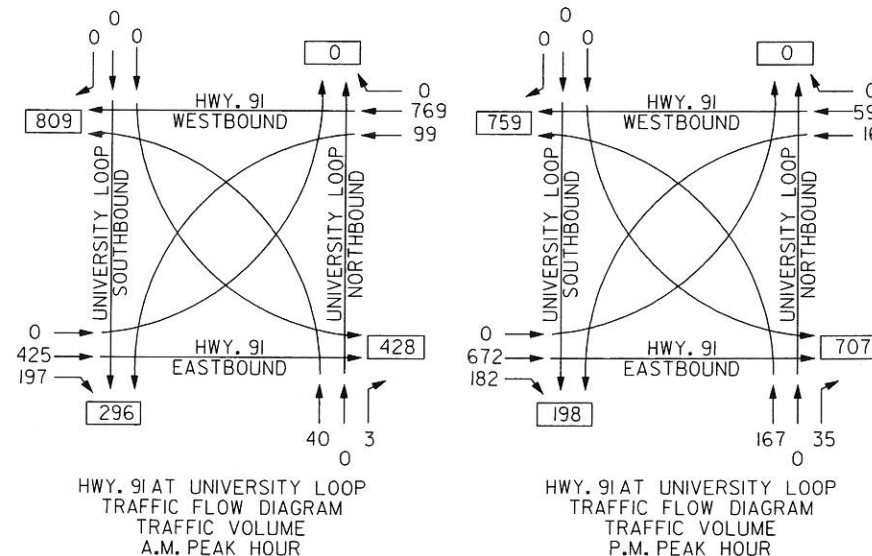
0
0 0
0
0
769
99
809
HWY. 91
WESTBOUND
UNIVERSITY LOOP
SOUTHBOUND
UNIVERSITY LOOP
NORTHBOUND
0
425
197
HWY. 91
EASTBOUND
428
296
40 3
0

HWY. 91 AT UNIVERSITY LOOP
TRAFFIC FLOW DIAGRAM
TRAFFIC VOLUME
A.M. PEAK HOUR

0
0 0
0
0
59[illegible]
16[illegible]
759
HWY. 91
WESTBOUND
UNIVERSITY LOOP
SOUTHBOUND
UNIVERSITY LOOP
NORTHBOUND
0
672
182
HWY. 91
EASTBOUND
707
198
167 35
0

HWY. 91 AT UNIVERSITY LOOP
TRAFFIC FLOW DIAGRAM
TRAFFIC VOLUME
P.M. PEAK HOUR